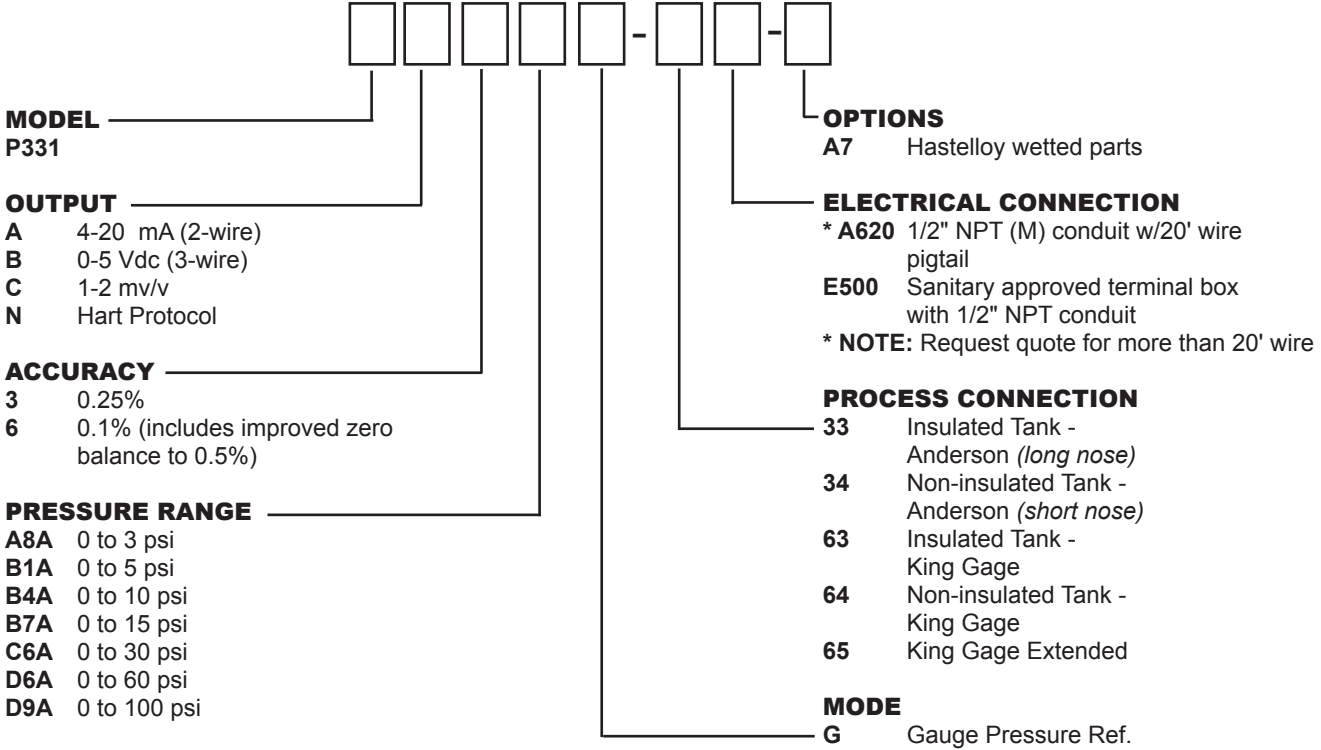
- -

MODEL
P331

OUTPUT
A 4-20 mA (2-wire)
B 0-5 Vdc (3-wire)
C 1-2 mv/v
N Hart Protocol

ACCURACY
3 0.25%
6 0.1% (includes improved zero balance to 0.5%)

PRESSURE RANGE
A8A 0 to 3 psi
B1A 0 to 5 psi
B4A 0 to 10 psi
B7A 0 to 15 psi
C6A 0 to 30 psi
D6A 0 to 60 psi
D9A 0 to 100 psi

OPTIONS
A7 Hastelloy wetted parts

ELECTRICAL CONNECTION
* A620 1/2" NPT (M) conduit w/20' wire pigtail
E500 Sanitary approved terminal box with 1/2" NPT conduit
* NOTE: Request quote for more than 20' wire

PROCESS CONNECTION
33 Insulated Tank - Anderson *(long nose)*
34 Non-insulated Tank - Anderson *(short nose)*
63 Insulated Tank - King Gage
64 Non-insulated Tank - King Gage
65 King Gage Extended

MODE
G Gauge Pressure Ref.